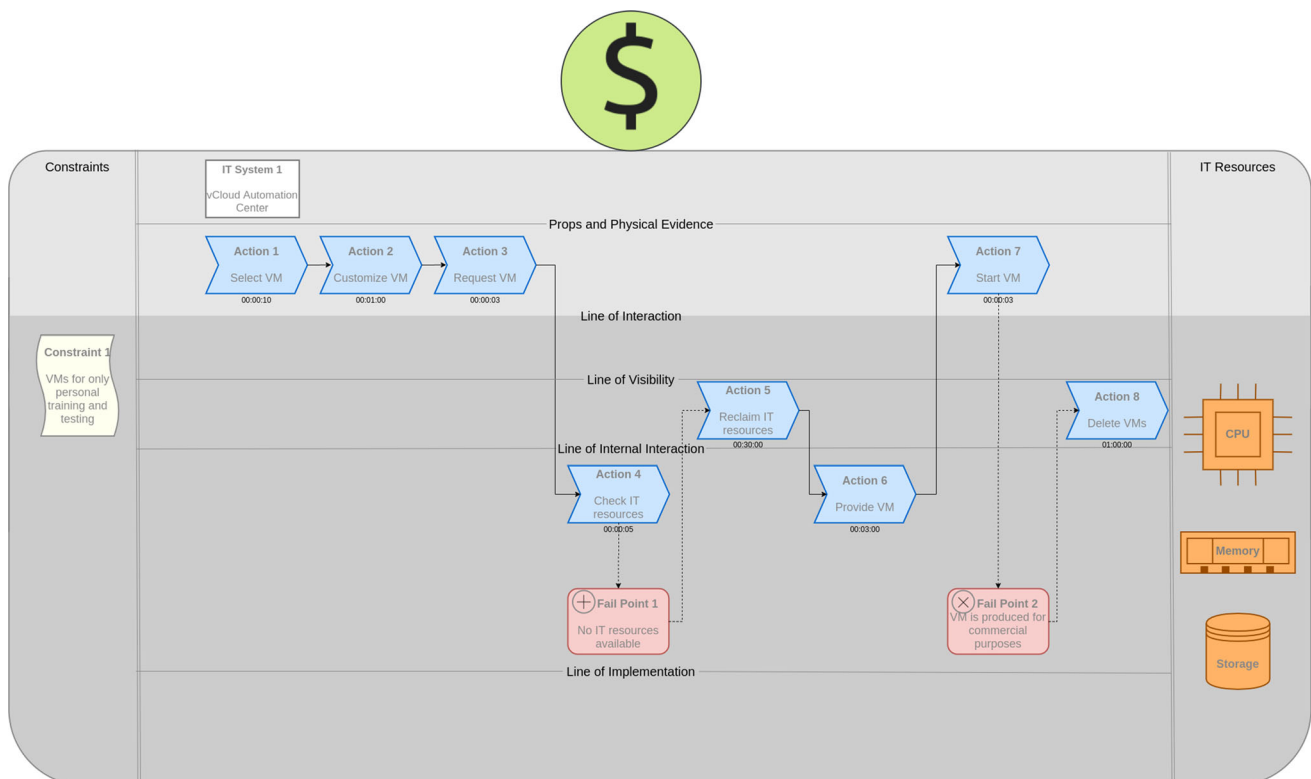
$

Constraints

IT System 1
vCloud Automation Center

IT Resources

Props and Physical Evidence

Action 1
Select VM
00:00:10

Action 2
Customize VM
00:01:00

Action 3
Request VM
00:00:03

Action 7
Start VM
00:00:03

Line of Interaction

Constraint 1
VMs for only personal training and testing

Line of Visibility

Action 5
Reclaim IT resources
00:30:00

Action 8
Delete VMs
01:00:00

CPU

Line of Internal Interaction

Action 4
Check IT resources
00:00:05

Action 6
Provide VM
00:03:00

Memory

Fail Point 1
No IT resources available

Fail Point 2
VM is produced for commercial purposes

Storage

Line of Implementation